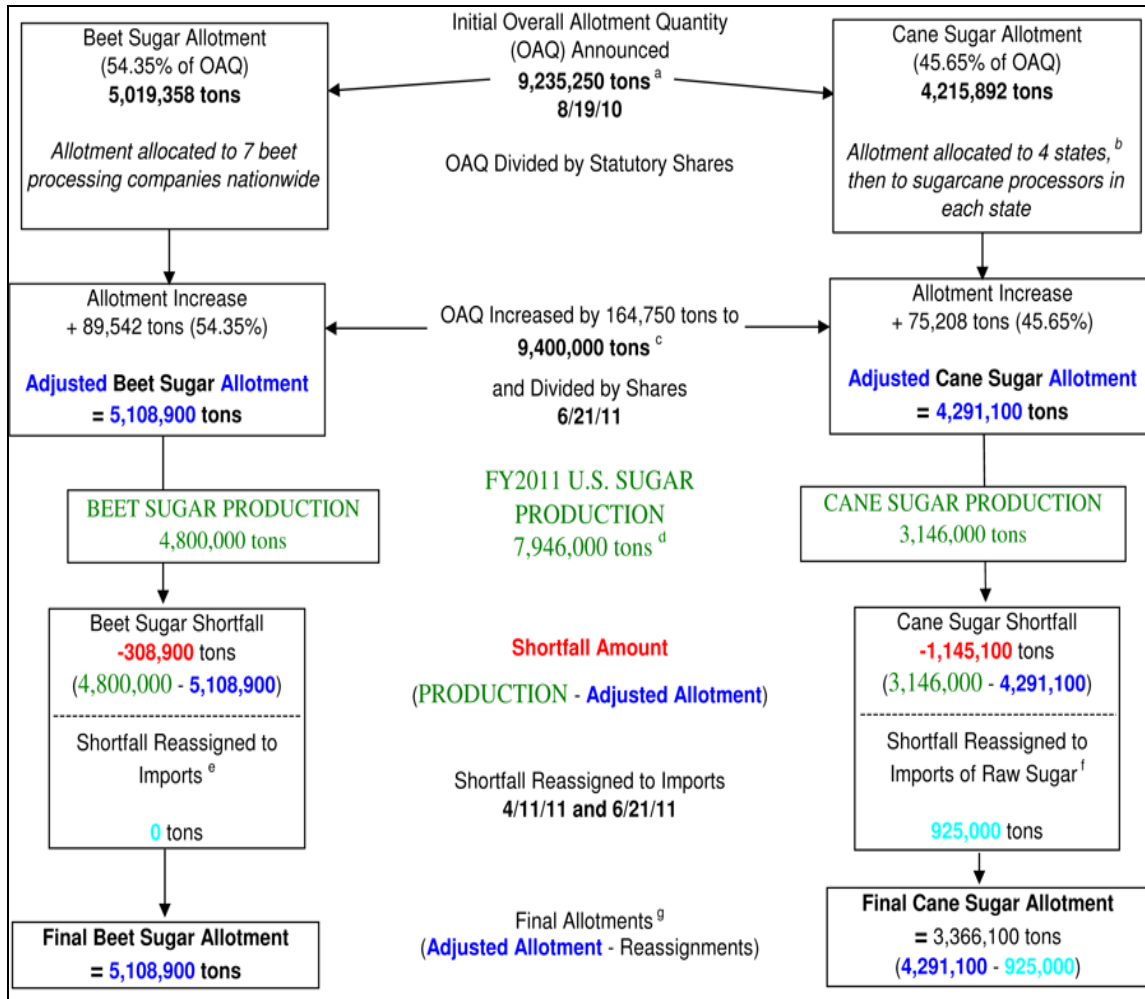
Initial Overall Allotment Quantity (OAQ) Announced
**9,235,250 tons** $^a$
**8/19/10**

Beet Sugar Allotment
(54.35% of OAQ)
**5,019,358 tons**

*Allotment allocated to 7 beet processing companies nationwide*

Cane Sugar Allotment
(45.65% of OAQ)
**4,215,892 tons**

*Allotment allocated to 4 states,* $^b$ *then to sugarcane processors in each state*

OAQ Divided by Statutory Shares

Allotment Increase
+ 89,542 tons (54.35%)

**Adjusted Beet Sugar Allotment**
**= 5,108,900 tons**

OAQ Increased by 164,750 tons to
**9,400,000 tons** $^c$

and Divided by Shares
**6/21/11**

Allotment Increase
+ 75,208 tons (45.65%)

**Adjusted Cane Sugar Allotment**
**= 4,291,100 tons**

BEET SUGAR PRODUCTION
4,800,000 tons

FY2011 U.S. SUGAR PRODUCTION
7,946,000 tons $^d$

CANE SUGAR PRODUCTION
3,146,000 tons

Beet Sugar Shortfall
**-308,900** tons
(4,800,000 - **5,108,900**)

Shortfall Reassigned to Imports $^e$

**0** tons

**Shortfall Amount**

(PRODUCTION - **Adjusted Allotment**)

Cane Sugar Shortfall
**-1,145,100** tons
(3,146,000 - **4,291,100**)

Shortfall Reassigned to Imports of Raw Sugar $^f$

**925,000** tons

Shortfall Reassigned to Imports
**4/11/11 and 6/21/11**

**Final Beet Sugar Allotment**
**= 5,108,900 tons**

Final Allotments $^g$
(**Adjusted Allotment** - Reassignments)

**Final Cane Sugar Allotment**
**=** 3,366,100 tons
(**4,291,100** - **925,000**)